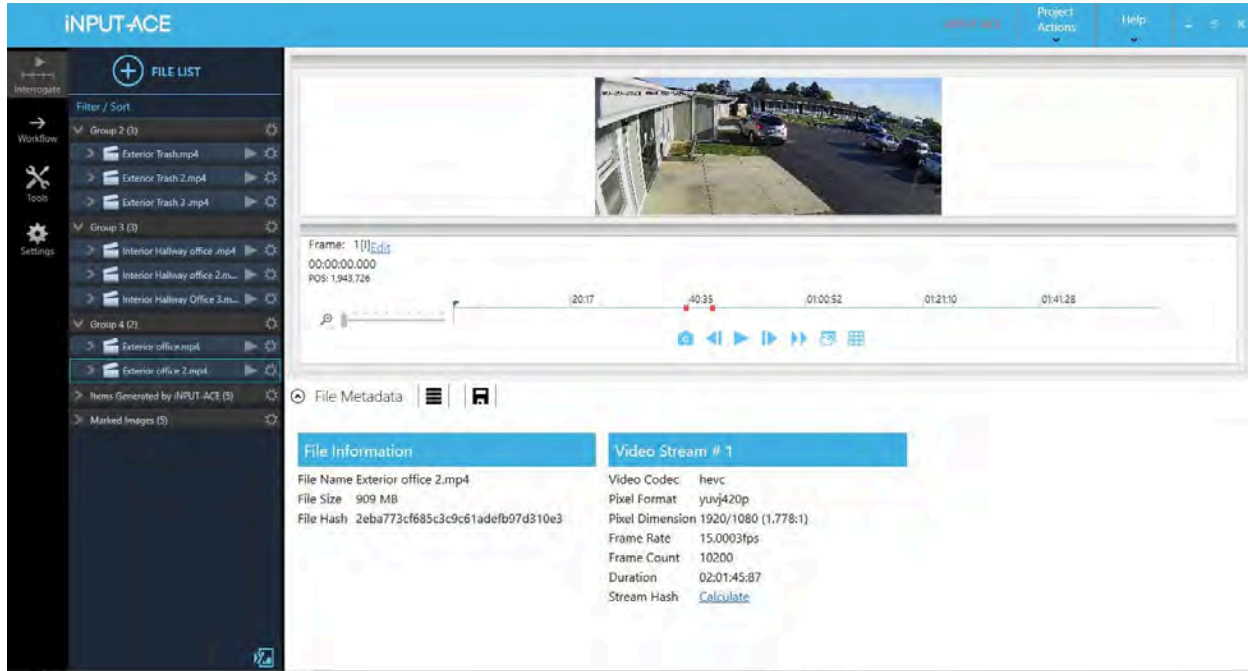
iNPUT-ACE

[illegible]

Project Actions

Help

Interrogate

Workflow

Tools

Settings

FILE LIST

Filter / Sort

Group 2 (3)

Exterior Trash.mp4

Exterior Trash 2.mp4

Exterior Trash 2.mp4

Group 3 (3)

Interior Hallway office .mp4

Interior Hallway office 2.m...

Interior Hallway Office 3.m...

Group 4 (2)

Exterior office.mp4

Exterior office 2.mp4

Items Generated by iNPUT-ACE (5)

Marked Images (5)

Frame: 1[I]Edit

00:00:00.000

POS: 1,943,726

20:17

40:35

01:00:52

01:21:10

01:41:28

File Metadata

File Information

File Name Exterior office 2.mp4

File Size 909 MB

File Hash 2eba773cf685c3c9c61adefb97d310e3

Video Stream # 1

Video Codec hevc

Pixel Format yuvj420p

Pixel Dimension 1920/1080 (1.778:1)

Frame Rate 15.0003fps

Frame Count 10200

Duration 02:01:45:87

Stream Hash Calculate